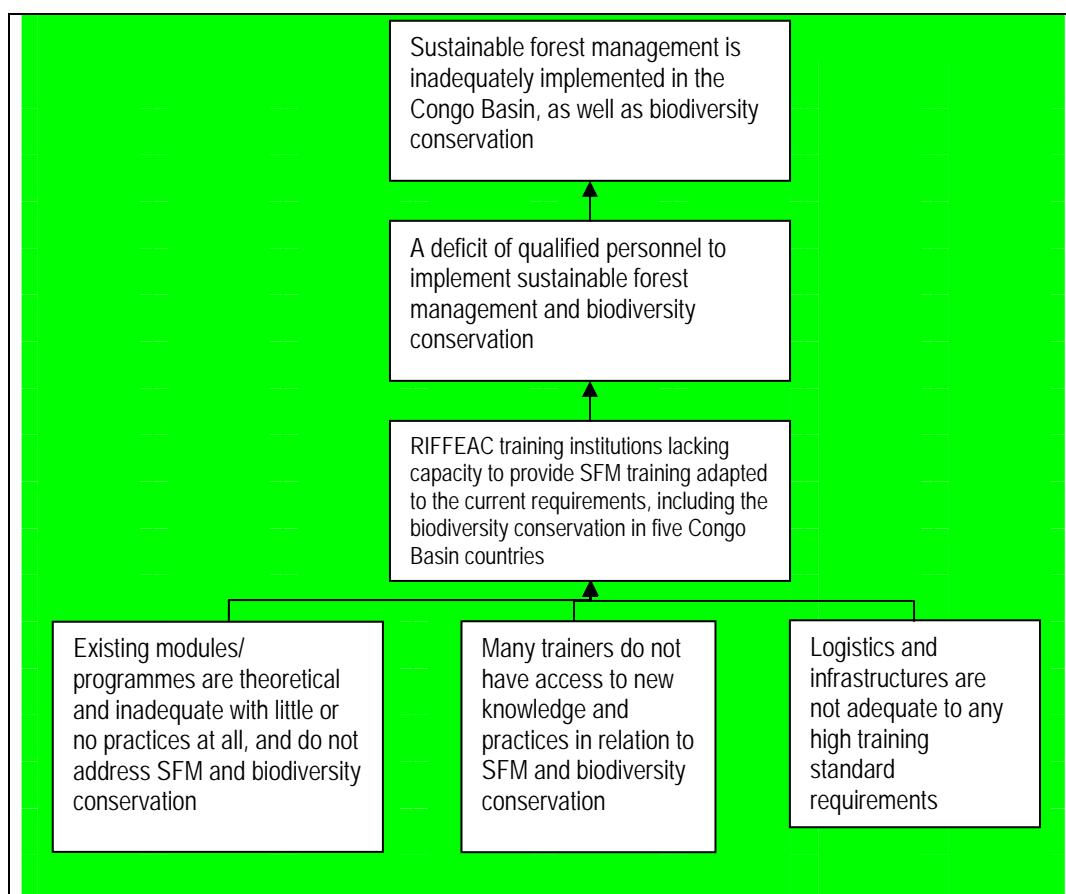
Sustainable forest management is inadequately implemented in the Congo Basin, as well as biodiversity conservation

A deficit of qualified personnel to implement sustainable forest management and biodiversity conservation

RIFFEAC training institutions lacking capacity to provide SFM training adapted to the current requirements, including the biodiversity conservation in five Congo Basin countries

Existing modules/ programmes are theoretical and inadequate with little or no practices at all, and do not address SFM and biodiversity conservation

Many trainers do not have access to new knowledge and practices in relation to SFM and biodiversity conservation

Logistics and infrastructures are not adequate to any high training standard requirements